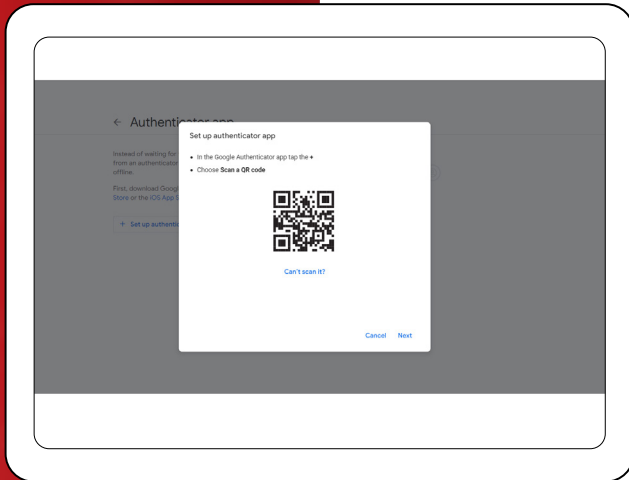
← Authenti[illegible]

Instead of waiting for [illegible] from an authenticato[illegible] offline.

First, download Googl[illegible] Store or the iOS App S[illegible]

+ Set up authenti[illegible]

Set up authenticator app

• In the Google Authenticator app tap the +
• Choose **Scan a QR code**

Can't scan it?

Cancel Next